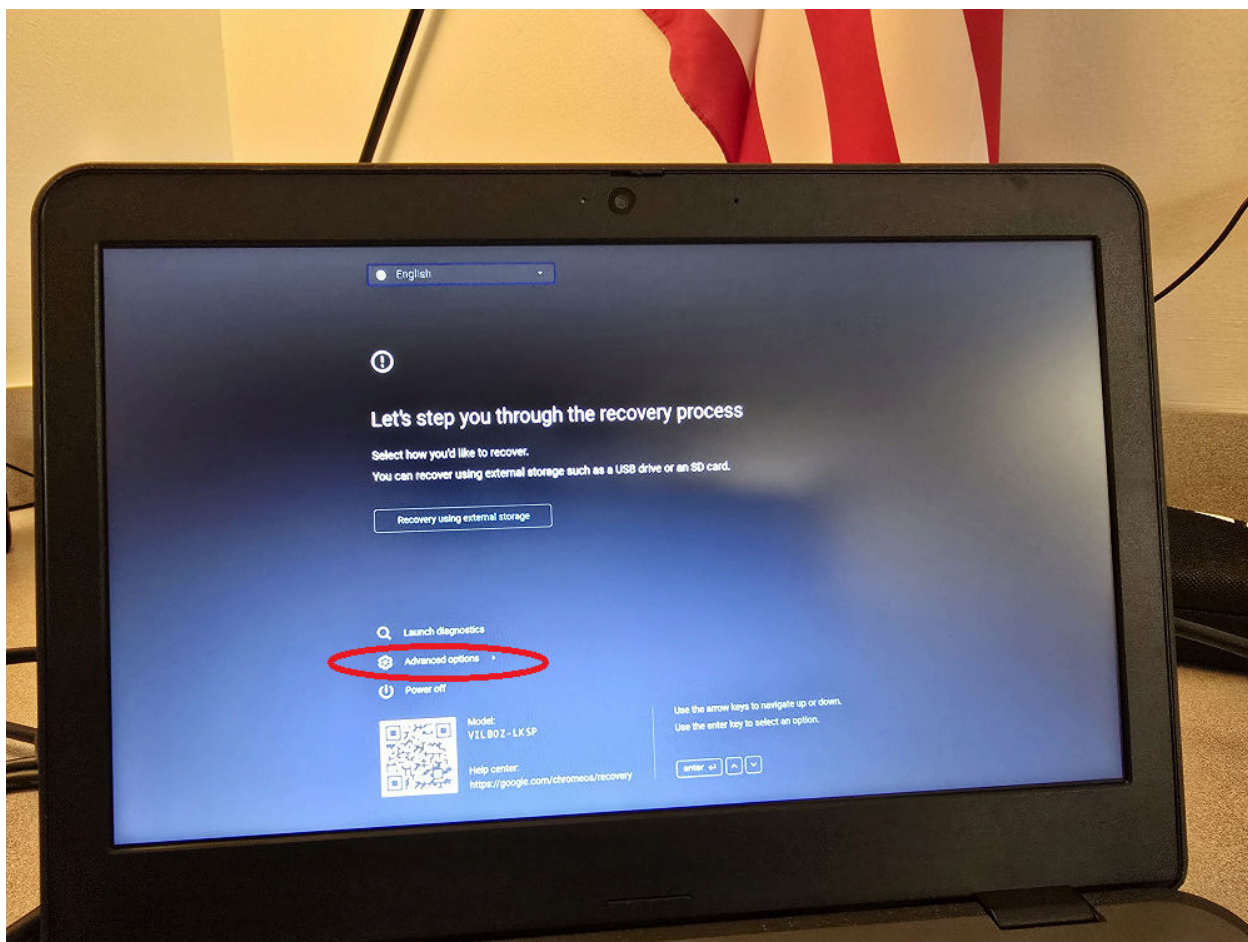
English

Let's step you through the recovery process

Select how you'd like to recover.
You can recover using external storage such as a USB drive or an SD card.

Recovery using external storage

Launch diagnostics
Advanced options
Power off

Model:
VILBOZ-LKSP

Help center:
https://google.com/chromeos/recovery

Use the arrow keys to navigate up or down.
Use the enter key to select an option.

enter